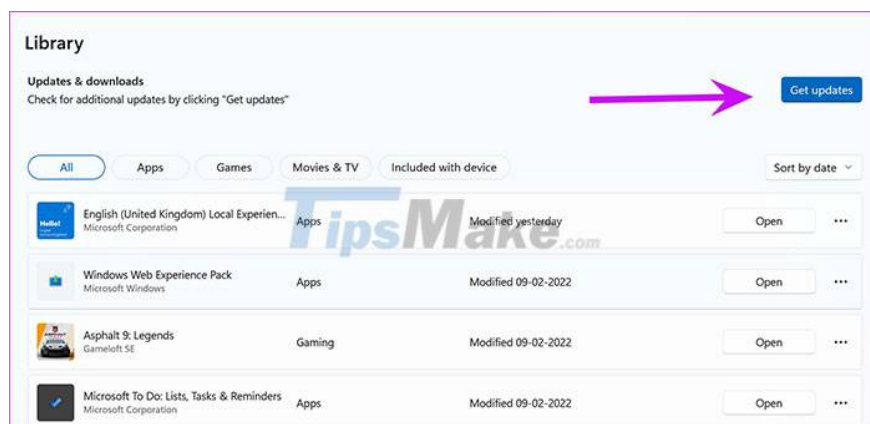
Library

Updates & downloads
Check for additional updates by clicking "Get updates"

Get updates

All  Apps  Games  Movies & TV  Included with device  Sort by date

Hello!
English (United Kingdom) Local Experien...
Microsoft Corporation
Apps
Modified yesterday
Open
...

TipsMake.com

Windows Web Experience Pack
Microsoft Windows
Apps
Modified 09-02-2022
Open
...

Asphalt 9: Legends
Gameloft SE
Gaming
Modified 09-02-2022
Open
...

Microsoft To Do: Lists, Tasks & Reminders
Microsoft Corporation
Apps
Modified 09-02-2022
Open
...